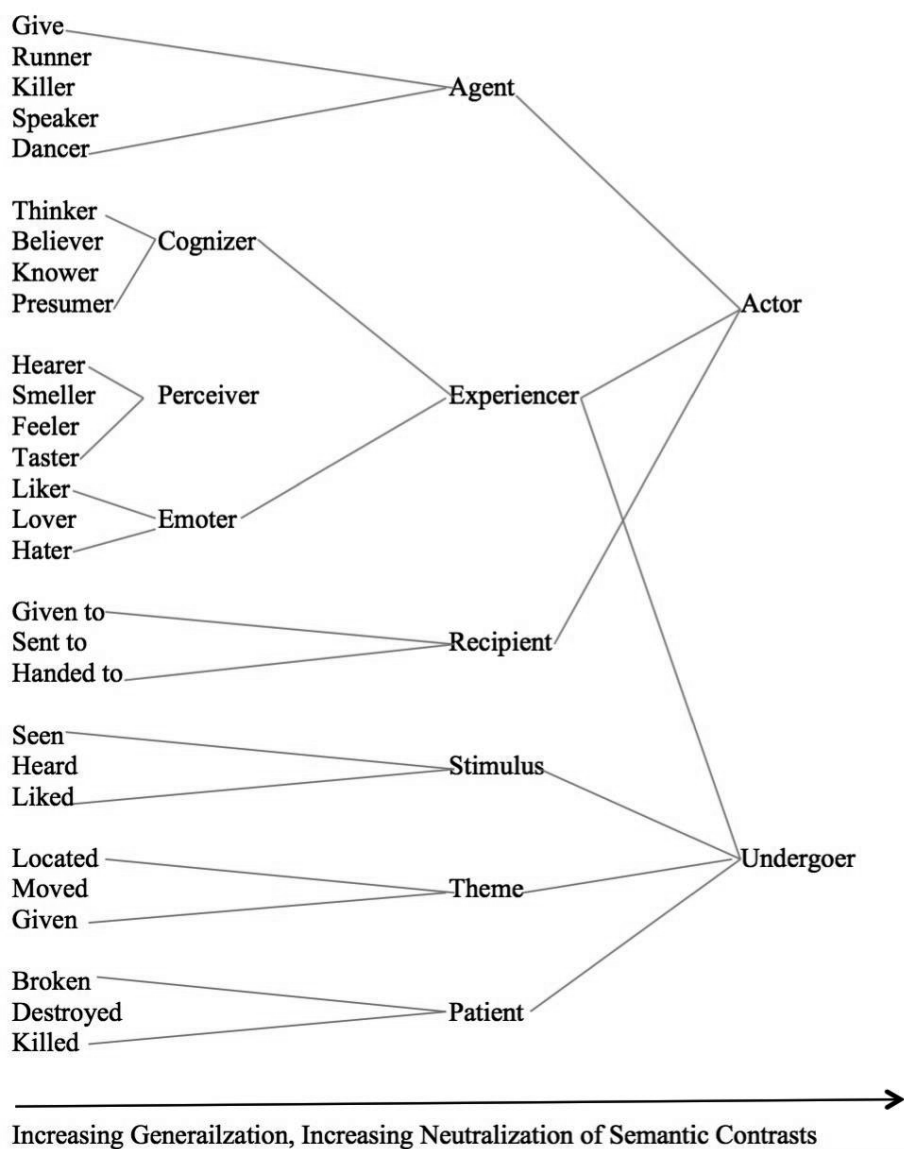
Give
Runner
Killer
Speaker
Dancer

Agent

Thinker
Believer
Knower
Presumer

Cognizer

Actor

Hearer
Smeller
Feeler
Taster

Perceiver

Experiencer

Liker
Lover
Hater

Emoter

Given to
Sent to
Handed to

Recipient

Seen
Heard
Liked

Stimulus

Located
Moved
Given

Theme

Undergoer

Broken
Destroyed
Killed

Patient

Increasing Generailzation, Increasing Neutralization of Semantic Contrasts